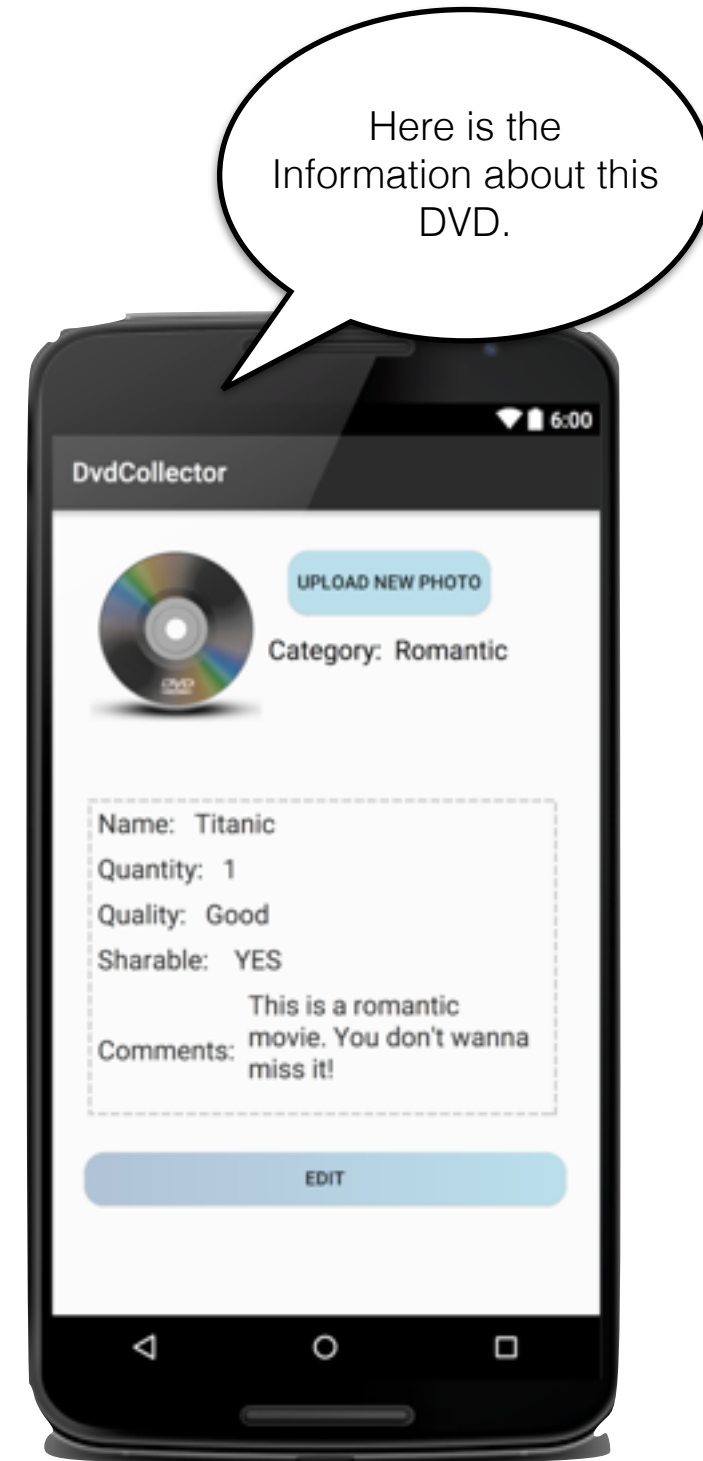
Here is the Information about this DVD.

6:00

DvdCollector

UPLOAD NEW PHOTO

Category: Romantic

DVD

Name: Titanic

Quantity: 1

Quality: Good

Sharable: YES

Comments: This is a romantic movie. You don't wanna miss it!

EDIT